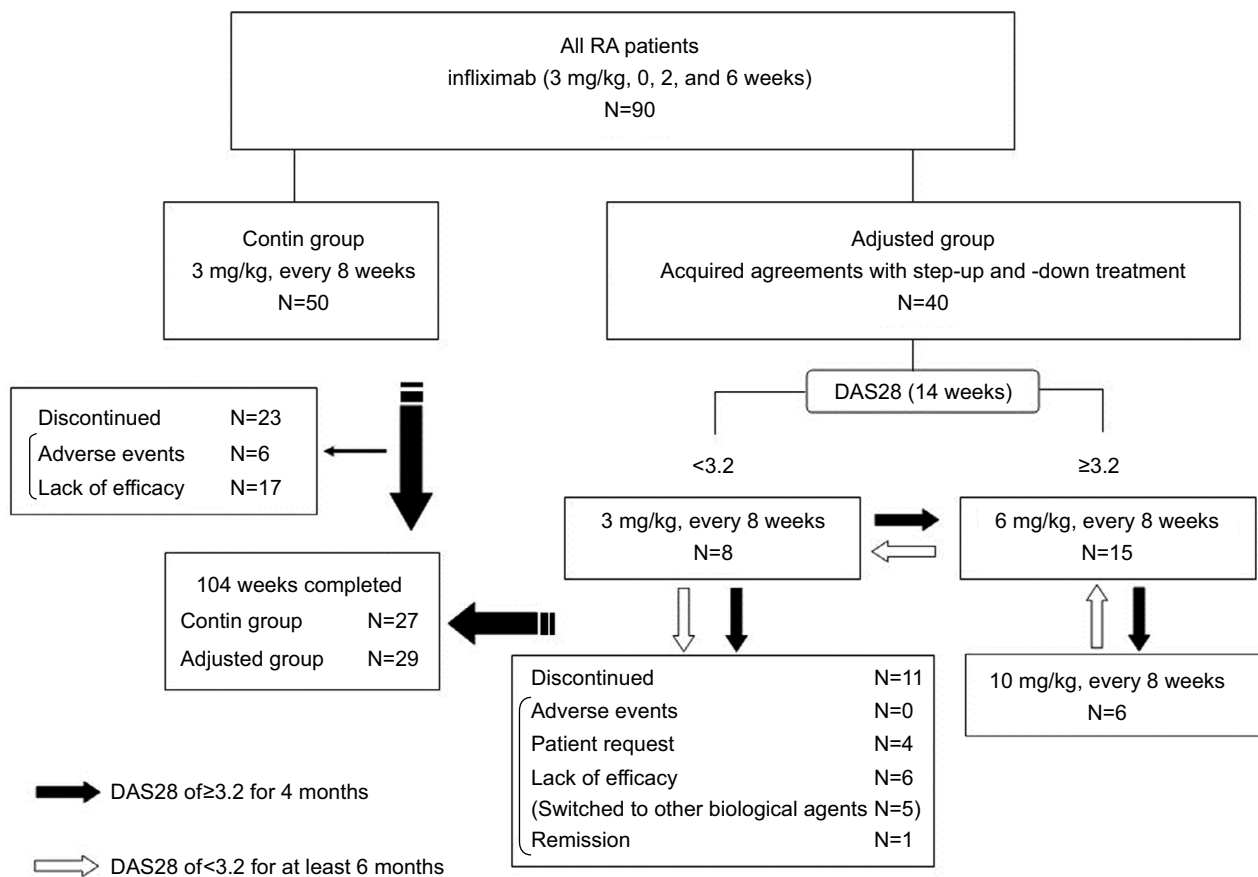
All RA patients
infliximab (3 mg/kg, 0, 2, and 6 weeks)
N=90

Contin group
3 mg/kg, every 8 weeks
N=50

Adjusted group
Acquired agreements with step-up and -down treatment
N=40

DAS28 (14 weeks)

<3.2

≥3.2

Discontinued N=23
Adverse events N=6
Lack of efficacy N=17

3 mg/kg, every 8 weeks
N=8

6 mg/kg, every 8 weeks
N=15

104 weeks completed
Contin group N=27
Adjusted group N=29

Discontinued N=11
Adverse events N=0
Patient request N=4
Lack of efficacy N=6
(Switched to other biological agents N=5)
Remission N=1

10 mg/kg, every 8 weeks
N=6

DAS28 of≥3.2 for 4 months

DAS28 of<3.2 for at least 6 months